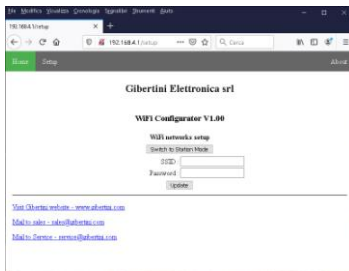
File Modifica Visualizza Cronologia Segnalibri Strumenti Aiuto
192.168.4.1/setup
192.168.4.1/setup
Cerca
Home Setup About

Gibertini Elettronica srl

WiFi Configurator V1.00

WiFi networks setup
Switch to Station Mode
SSID
Password
Update

Visit Gibertini website - www.gibertini.com

Mail to sales - sales@gibertini.com

Mail to Service - service@gibertini.com